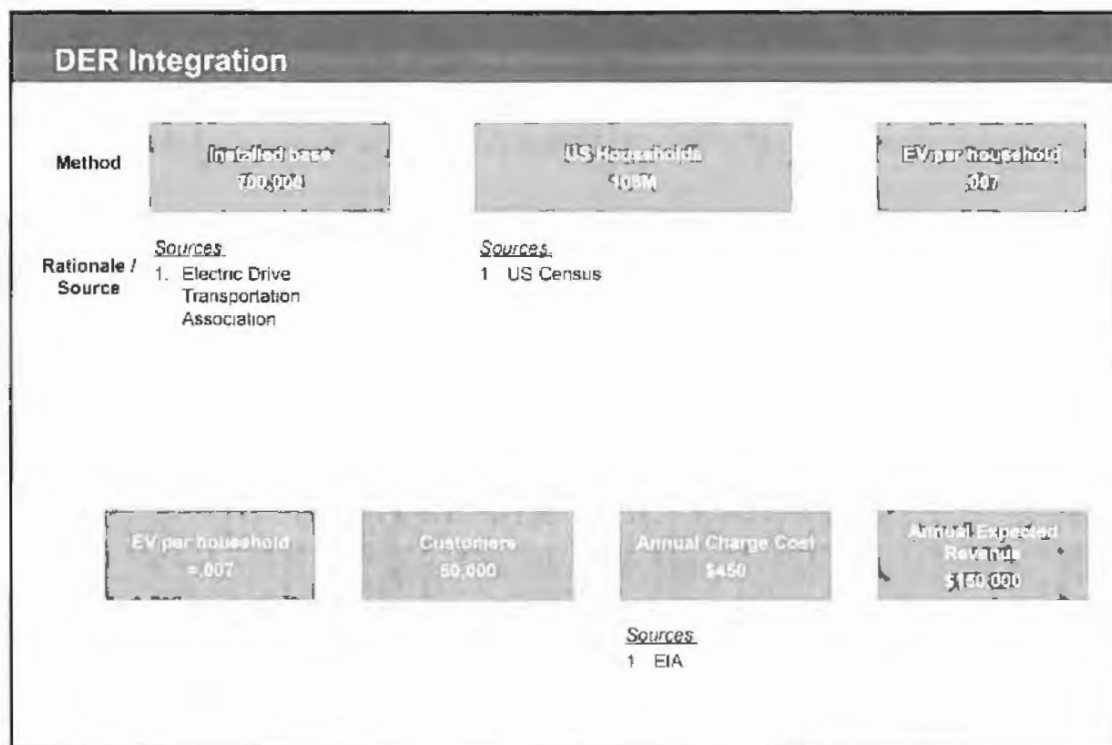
DER Integration

Method

Installed base
700,000

US Households
108M

EV per household
.007

Rationale / Source

Sources
1. Electric Drive Transportation Association

Sources
1 US Census

EV per household
=.007

Customers
50,000

Annual Charge Cost
$450

Annual Expected Revenue
$ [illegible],000

Sources
1 EIA